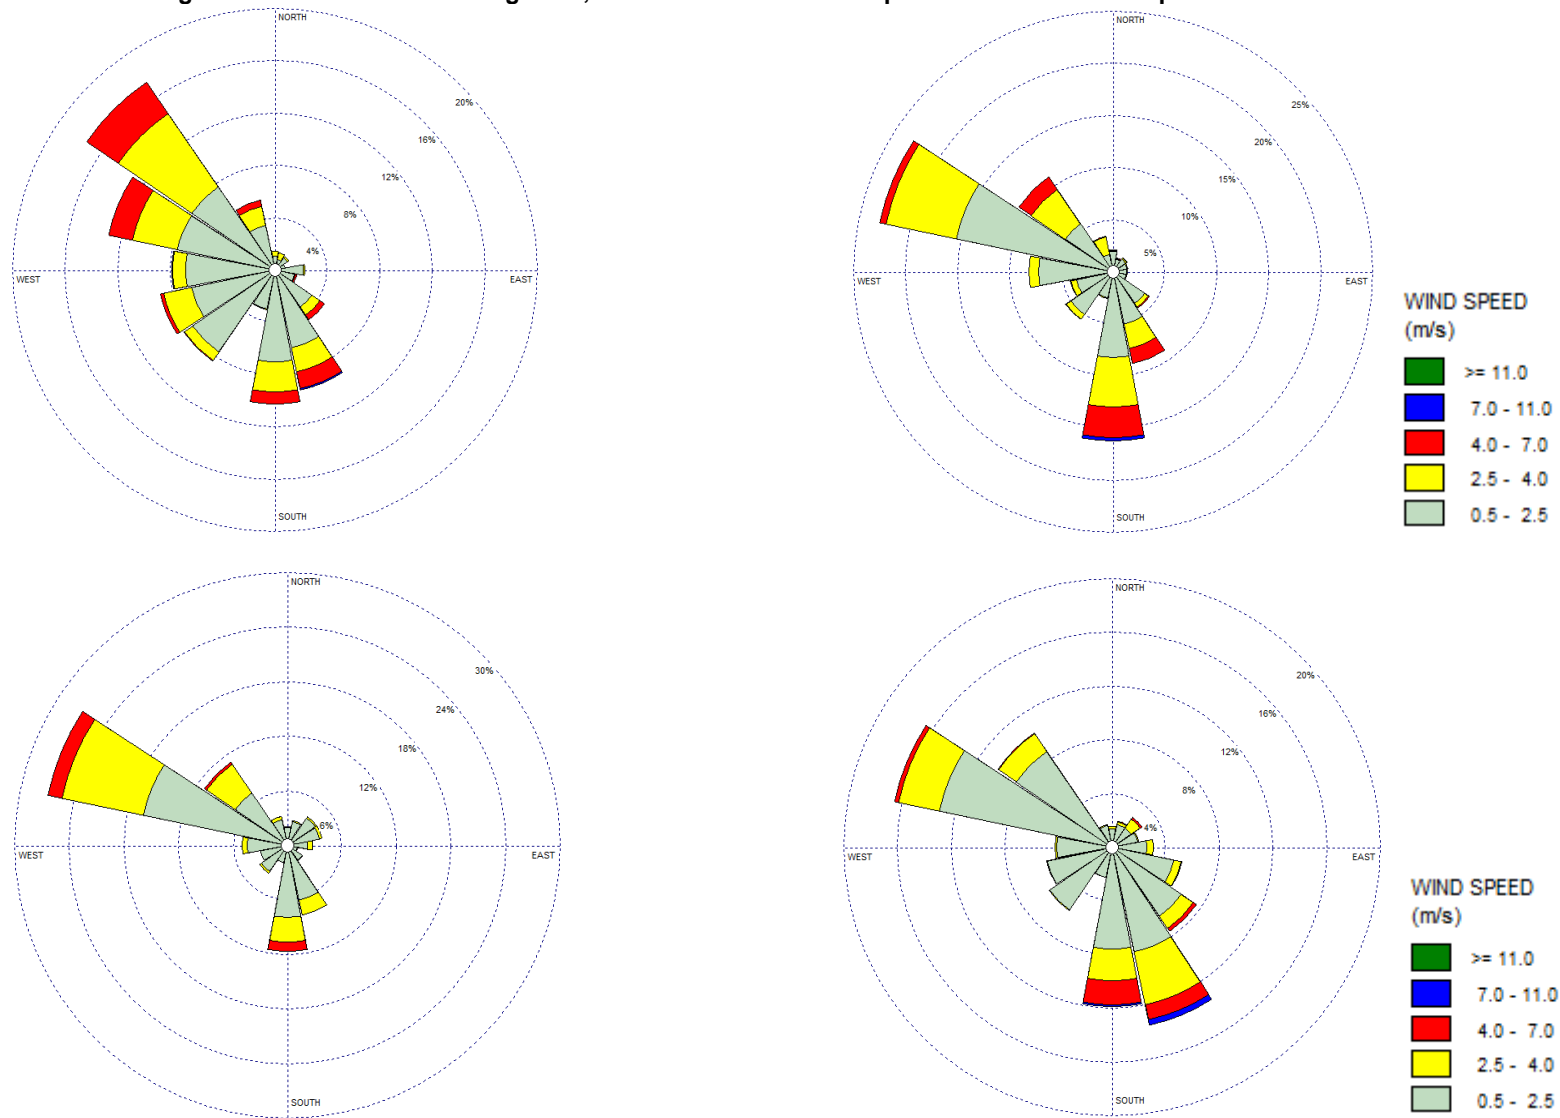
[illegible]

NORTH
20%
16%
12%
8%
4%
WEST
EAST
SOUTH

NORTH
25%
20%
15%
10%
5%
WEST
EAST
SOUTH

WIND SPEED (m/s)
>= 11.0
7.0 - 11.0
4.0 - 7.0
2.5 - 4.0
0.5 - 2.5

NORTH
30%
24%
18%
12%
6%
WEST
EAST
SOUTH

NORTH
20%
16%
12%
8%
4%
WEST
EAST
SOUTH

WIND SPEED (m/s)
>= 11.0
7.0 - 11.0
4.0 - 7.0
2.5 - 4.0
0.5 - 2.5